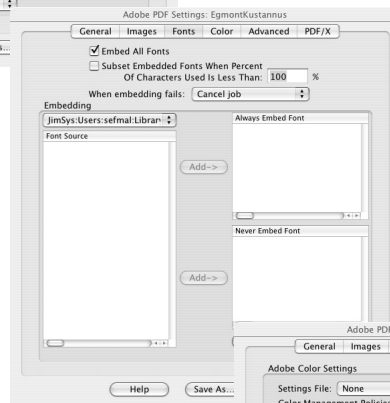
Adobe PDF Settings: EgmontKustannus

General | Images | Fonts | Color | Advanced | PDF/X

Embed All Fonts

Subset Embedded Fonts When Percent Of Characters Used Is Less Than: 100 %

When embedding fails: Cancel job

Embedding

JimSys:Users:sefmal:Librar

Font Source

Add->

Always Embed Font

Never Embed Font

Add->

Help

Save As...

Adobe PDF

General | Images

Adobe Color Settings

Settings File: None

Color Management Policies